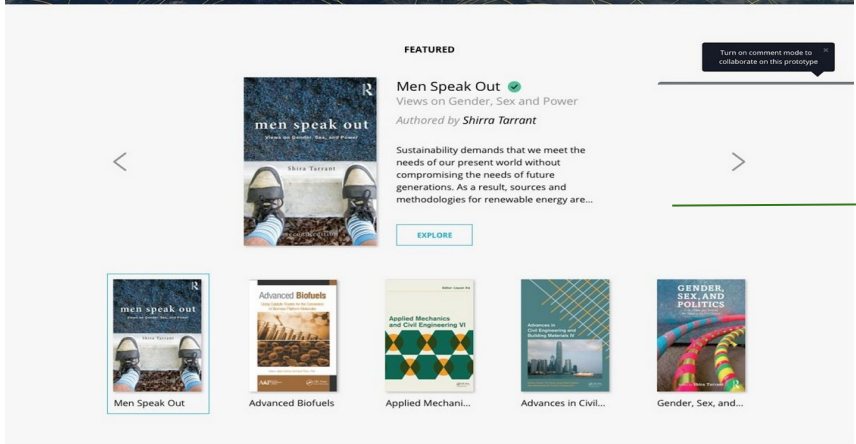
FEATURED

Turn on comment mode to collaborate on this prototype

men speak out
Views on Gender, Sex, and Power
Shira Tarrant

Men Speak Out
Views on Gender, Sex and Power
Authored by Shirra Tarrant

Sustainability demands that we meet the needs of our present world without compromising the needs of future generations. As a result, sources and methodologies for renewable energy are...

EXPLORE

men speak out
Men Speak Out

Advanced Biofuels
Advanced Biofuels

Applied Mechanics and Civil Engineering VI
Applied Mechani...

Advances in Civil Engineering and Building Materials III
Advances in Civil...

GENDER, SEX, AND POLITICS
Shira Tarrant
Gender, Sex, and...